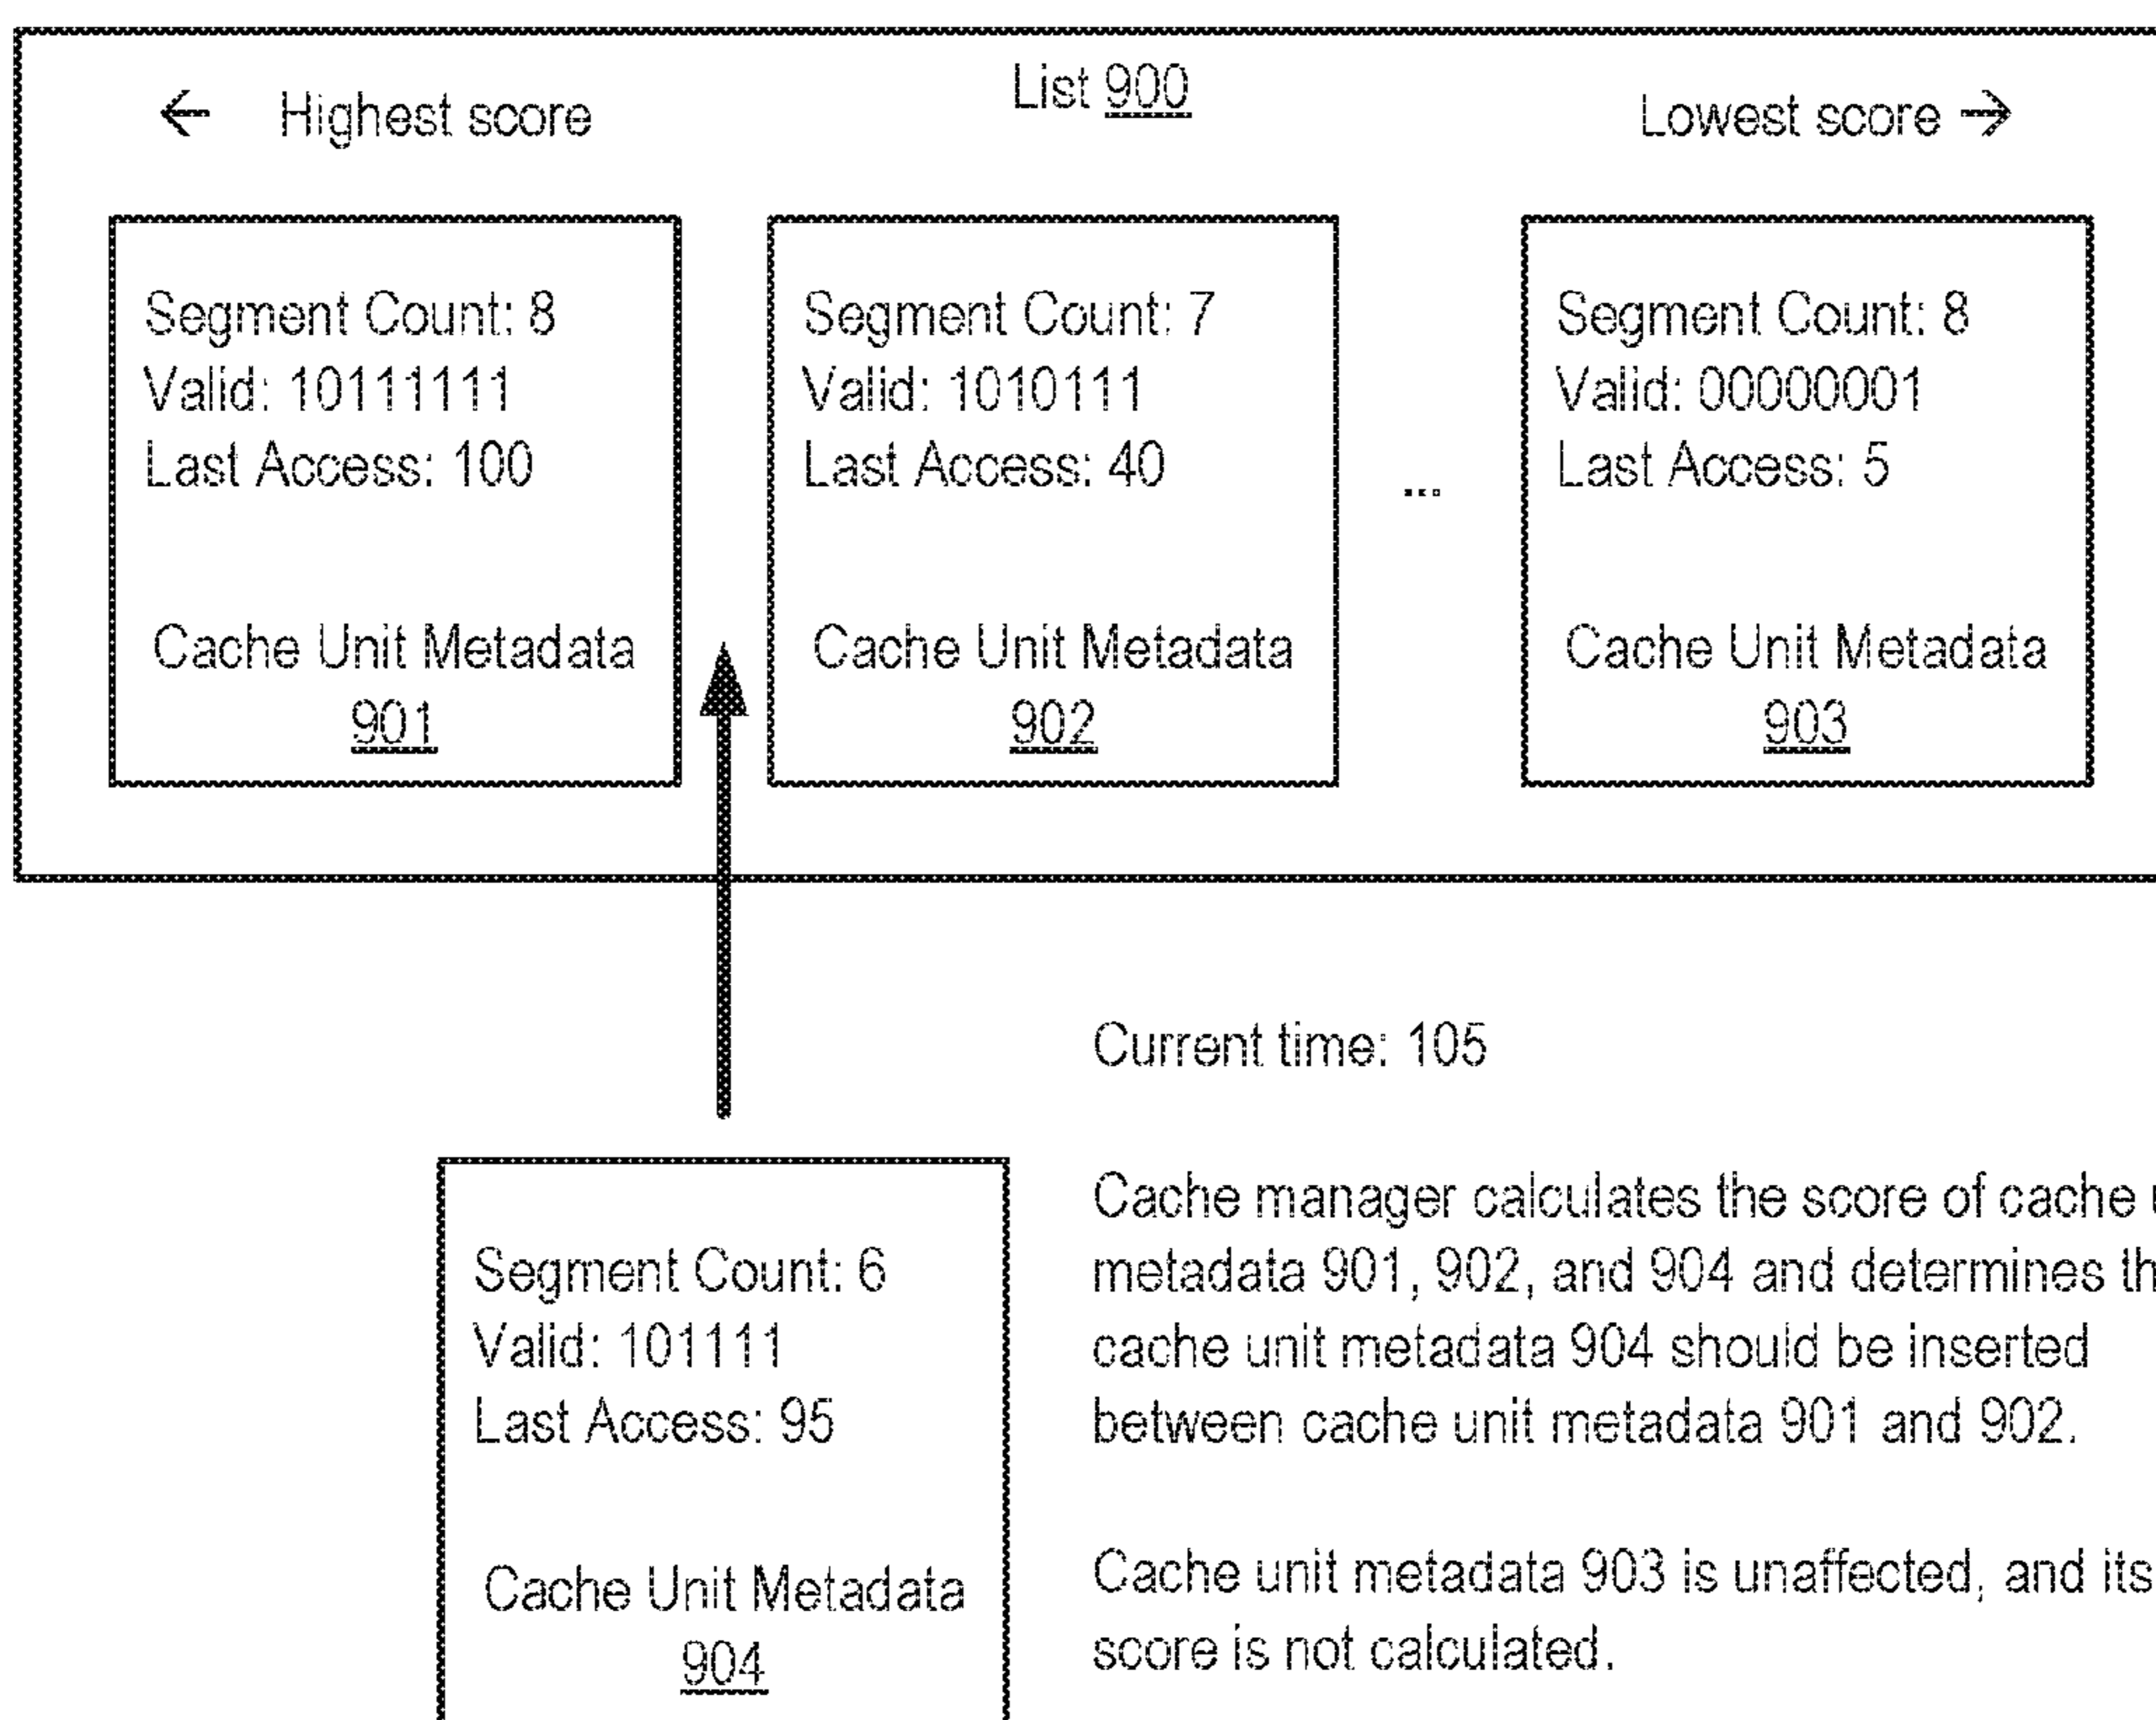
List 900

← Highest score

Lowest score →

Segment Count: 8
Valid: 10111111
Last Access: 100

Cache Unit Metadata
901

Segment Count: 7
Valid: 1010111
Last Access: 40

Cache Unit Metadata
902

...

Segment Count: 8
Valid: 00000001
Last Access: 5

Cache Unit Metadata
903

Current time: 105

Segment Count: 6
Valid: 101111
Last Access: 95

Cache Unit Metadata
904

Cache manager calculates the score of cache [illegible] metadata 901, 902, and 904 and determines th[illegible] cache unit metadata 904 should be inserted between cache unit metadata 901 and 902.

Cache unit metadata 903 is unaffected, and its score is not calculated.